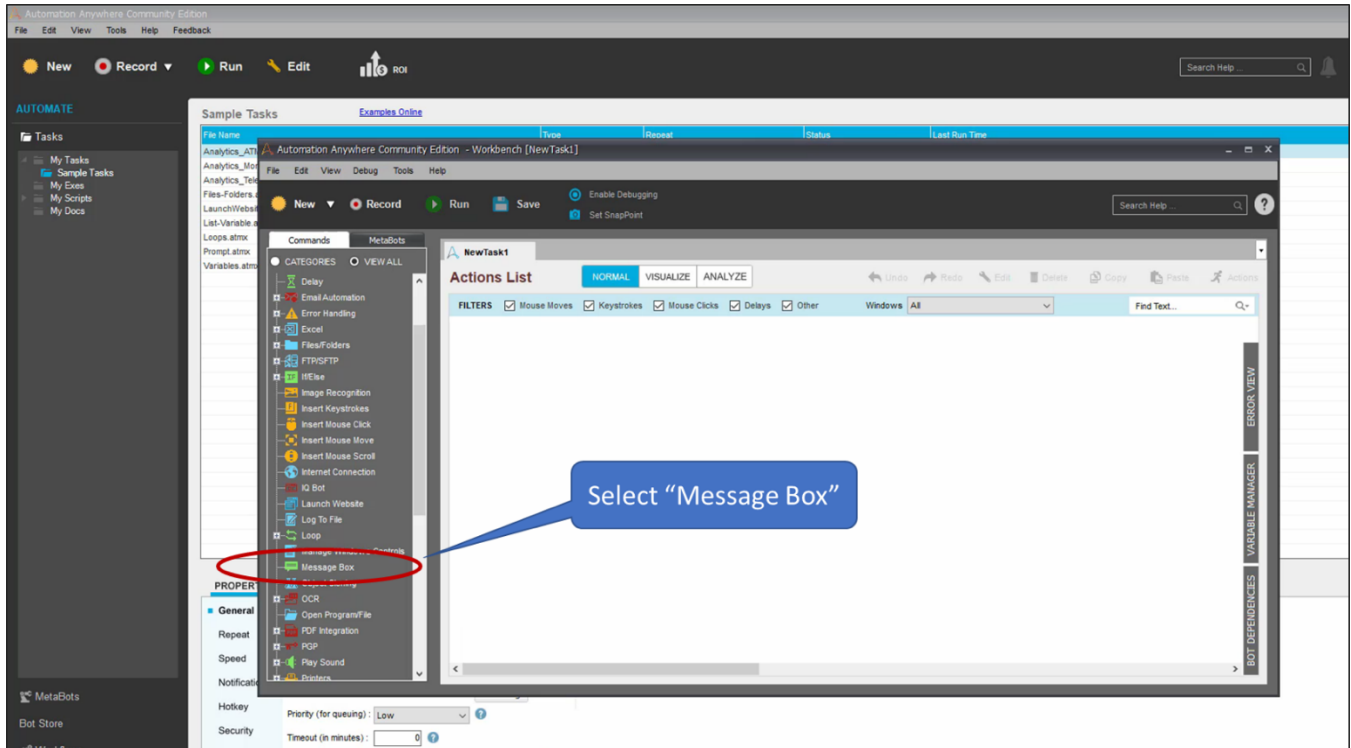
Automation Anywhere Community Edition
File Edit View Tools Help Feedback
New Record Run Edit ROI
Search Help ...
AUTOMATE
Tasks
My Tasks
Sample Tasks
My Exes
My Scripts
My Docs
Sample Tasks Examples Online

| File Name | Type | Repeat | Status | Last Run Time |
|---|---|---|---|---|
| Analytics_ATM | | | | |
| Analytics_Mo | | | | |
| Analytics_Tele | | | | |
| Files-Folders.a | | | | |
| LaunchWebsit | | | | |
| List-Variable.a | | | | |
| Loops.atmx | | | | |
| Prompt.atmx | | | | |
| Variables.atmx | | | | |

PROPER
General
Repeat
Speed
Notificatio
Hotkey
Security
MetaBots
Bot Store
Priority (for queuing) : Low
Timeout (in minutes) : 0

Automation Anywhere Community Edition - Workbench [NewTask1]
File Edit View Debug Tools Help
New Record Run Save
Enable Debugging
Set SnapPoint
Search Help ...
Commands MetaBots
CATEGORIES VIEW ALL
Delay
Email Automation
Error Handling
Excel
Files/Folders
FTP/SFTP
If/Else
Image Recognition
Insert Keystrokes
Insert Mouse Click
Insert Mouse Move
Insert Mouse Scroll
Internet Connection
IQ Bot
Launch Website
Log To File
Loop
Manage Windows Controls
Message Box
Object Cloning
OCR
Open Program/File
PDF Integration
PGP
Play Sound
Printers
NewTask1
Actions List NORMAL VISUALIZE ANALYZE
Undo Redo Edit Delete Copy Paste Actions
FILTERS Mouse Moves Keystrokes Mouse Clicks Delays Other Windows All Find Text...
ERROR VIEW
VARIABLE MANAGER
BOT DEPENDENCIES
Select “Message Box”